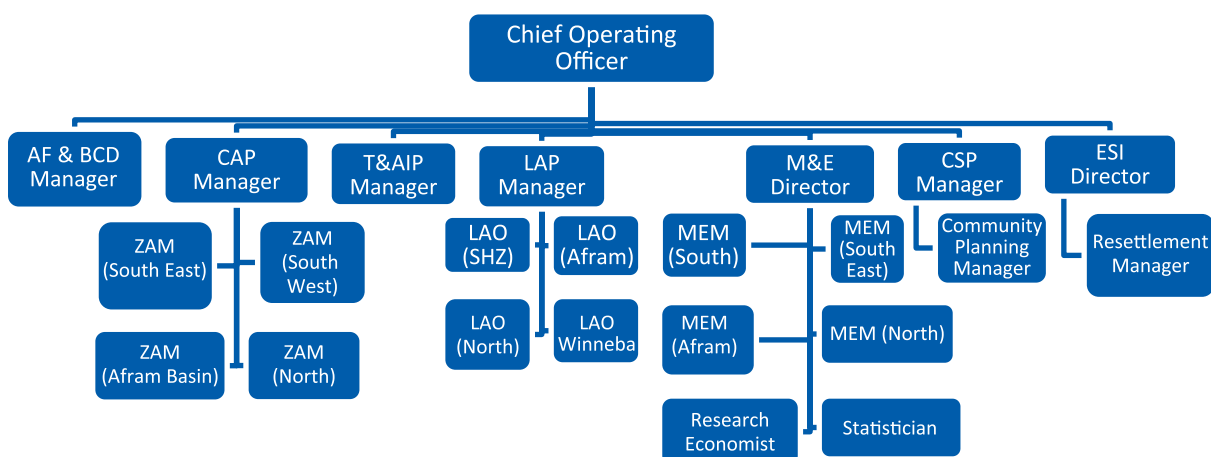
Chief Operating Officer

AF & BCD Manager

CAP Manager

ZAM (South East)

ZAM (South West)

ZAM (Afram Basin)

ZAM (North)

T&AIP Manager

LAP Manager

LAO (SHZ)

LAO (Afram)

LAO (North)

LAO Winneba

M&E Director

MEM (South)

MEM (South East)

MEM (Afram)

MEM (North)

Research Economist

Statistician

CSP Manager

Community Planning Manager

ESI Director

Resettlement Manager